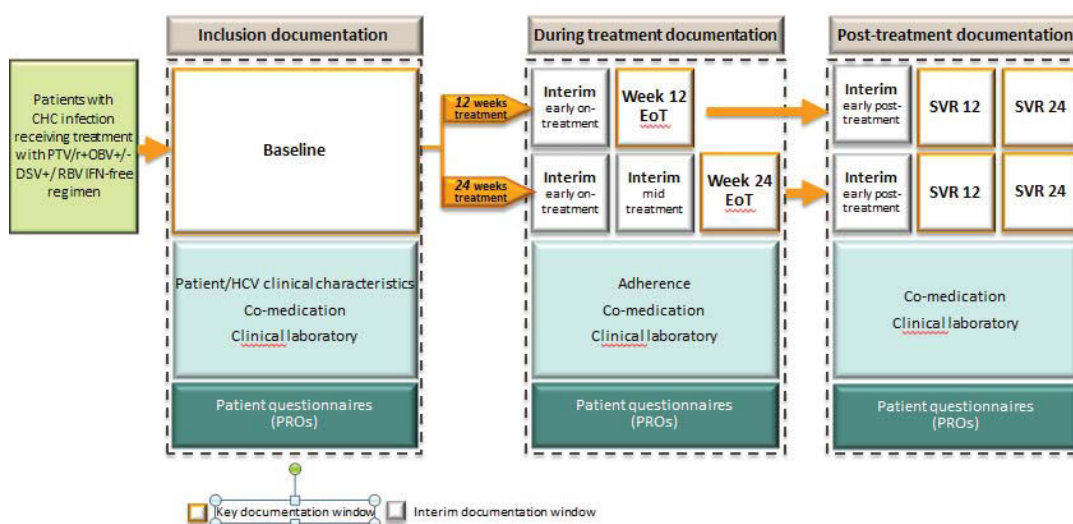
Inclusion documentation

During treatment documentation

Post-treatment documentation

Patients with CHC infection receiving treatment with PTV/r+OBV+/-DSV+/ RBV IFN-free regimen

Baseline

12 weeks treatment

24 weeks treatment

Interim early on-treatment

Week 12 EoT

Interim early on-treatment

Interim mid treatment

Week 24 EoT

Interim early post-treatment

SVR 12

SVR 24

Interim early post-treatment

SVR 12

SVR 24

Patient/HCV clinical characteristics
Co-medication
Clinical laboratory

Adherence
Co-medication
Clinical laboratory

Co-medication
Clinical laboratory

Patient questionnaires (PROs)

Patient questionnaires (PROs)

Patient questionnaires (PROs)

Key documentation window

Interim documentation window